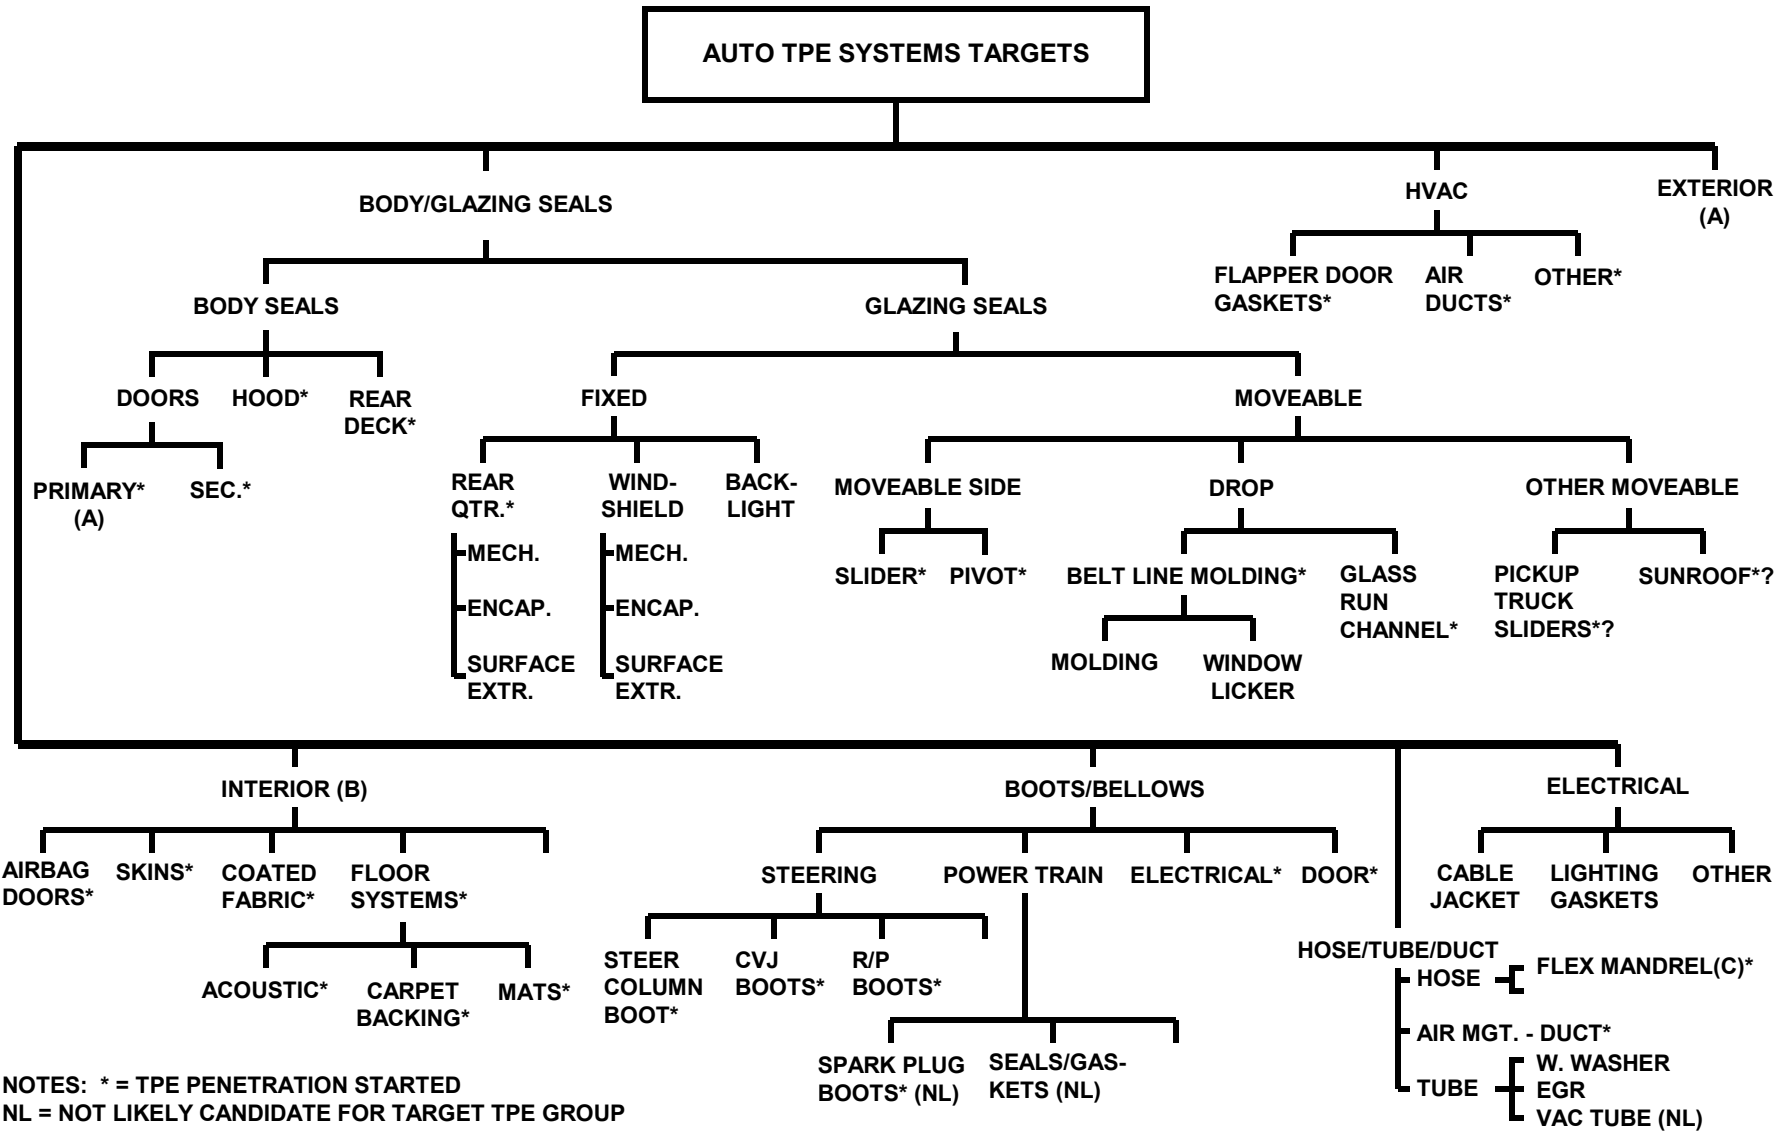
AUTO TPE SYSTEMS TARGETS

BODY/GLAZING SEALS

HVAC

EXTERIOR (A)

FLAPPER DOOR GASKETS*

AIR DUCTS*

OTHER*

BODY SEALS

GLAZING SEALS

DOORS

HOOD*

REAR DECK*

PRIMARY* (A)

SEC.*

FIXED

REAR QTR.*

MECH.

ENCAP.

SURFACE EXTR.

WINDSHIELD

MECH.

ENCAP.

SURFACE EXTR.

BACKLIGHT

MOVEABLE

MOVEABLE SIDE

SLIDER*

PIVOT*

DROP

BELT LINE MOLDING*

MOLDING

WINDOW LICKER

GLASS RUN CHANNEL*

OTHER MOVEABLE

PICKUP TRUCK SLIDERS*?

SUNROOF*?

INTERIOR (B)

AIRBAG DOORS*

SKINS*

COATED FABRIC*

FLOOR SYSTEMS*

ACOUSTIC*

CARPET BACKING*

MATS*

BOOTS/BELLOWS

STEERING

STEER COLUMN BOOT*

CVJ BOOTS*

R/P BOOTS*

POWER TRAIN

SPARK PLUG BOOTS* (NL)

SEALS/GASKETS (NL)

ELECTRICAL*

DOOR*

HOSE/TUBE/DUCT

HOSE

FLEX MANDREL(C)*

AIR MGT. - DUCT*

TUBE

W. WASHER

EGR

VAC TUBE (NL)

ELECTRICAL

CABLE JACKET

LIGHTING GASKETS

OTHER

NOTES: * = TPE PENETRATION STARTED
NL = NOT LIKELY CANDIDATE FOR TARGET TPE GROUP